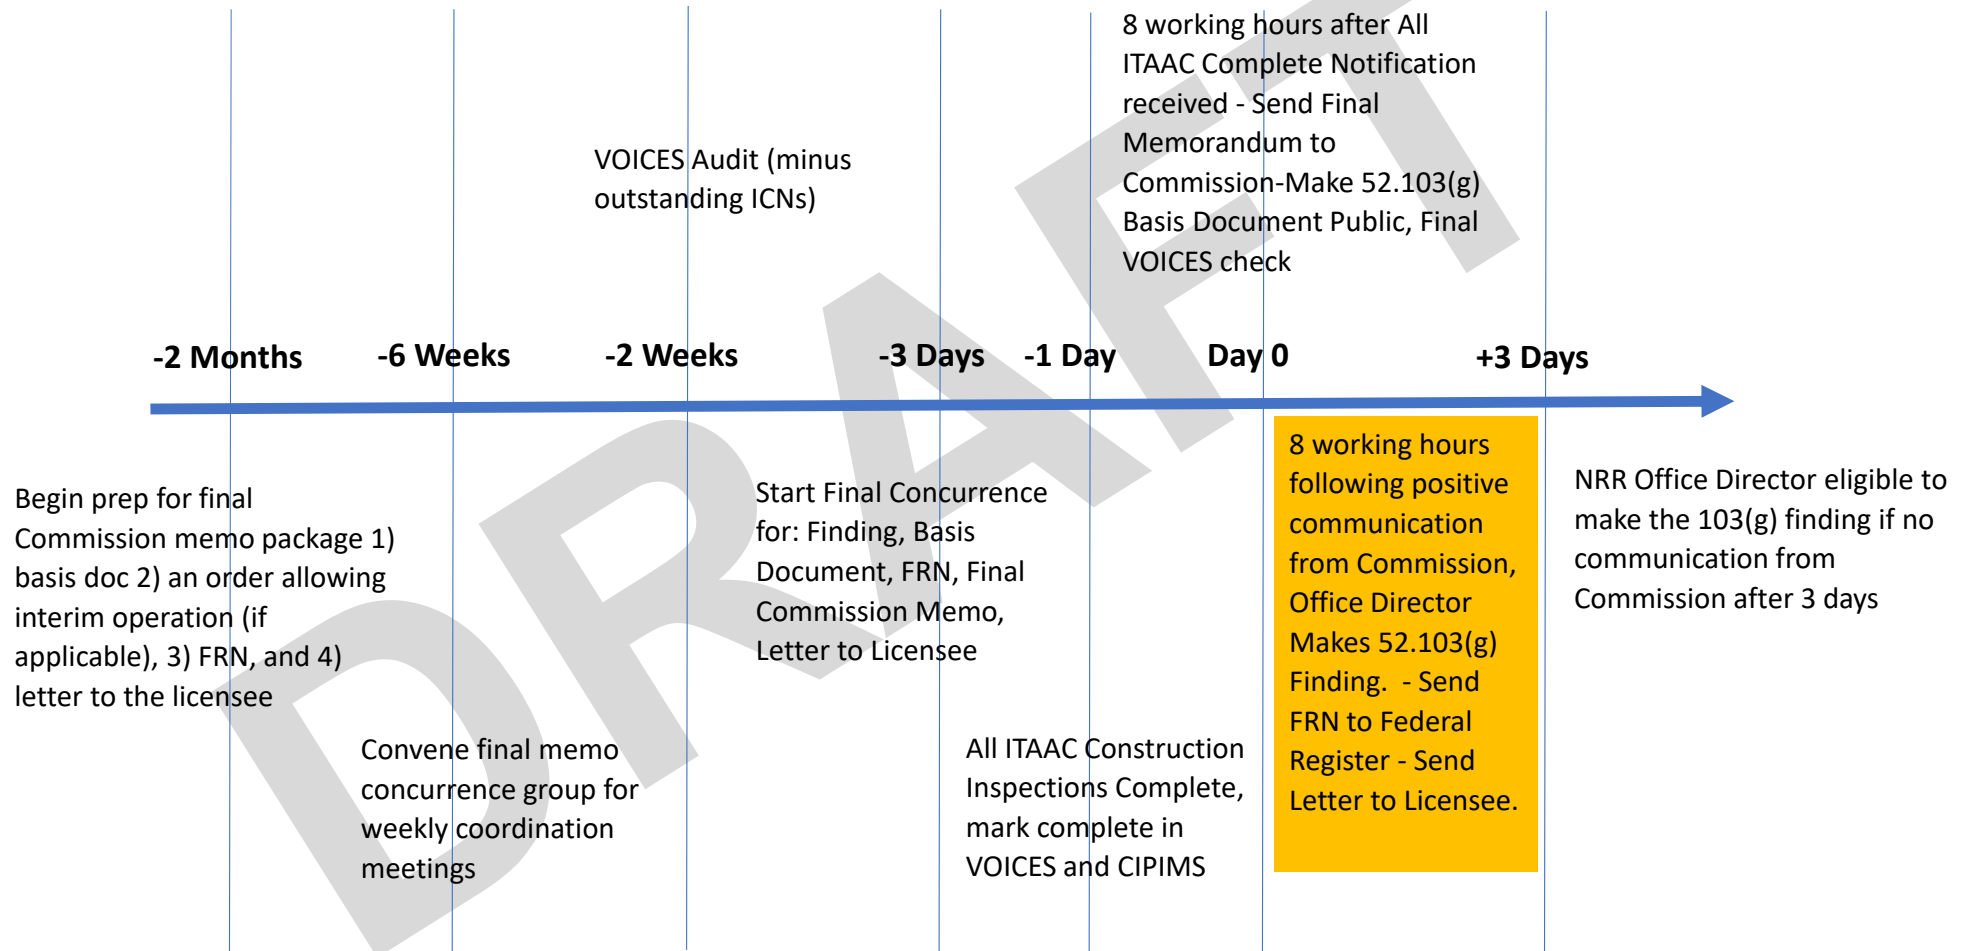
8 working hours after All ITAAC Complete Notification received - Send Final Memorandum to Commission-Make 52.103(g) Basis Document Public, Final VOICES check

VOICES Audit (minus outstanding ICNs)

-2 Months

-6 Weeks

-2 Weeks

-3 Days

-1 Day

Day 0

+3 Days

Begin prep for final Commission memo package 1) basis doc 2) an order allowing interim operation (if applicable), 3) FRN, and 4) letter to the licensee

Convene final memo concurrence group for weekly coordination meetings

Start Final Concurrence for: Finding, Basis Document, FRN, Final Commission Memo, Letter to Licensee

All ITAAC Construction Inspections Complete, mark complete in VOICES and CIPIMS

8 working hours following positive communication from Commission, Office Director Makes 52.103(g) Finding. - Send FRN to Federal Register - Send Letter to Licensee.

NRR Office Director eligible to make the 103(g) finding if no communication from Commission after 3 days

DRAFT